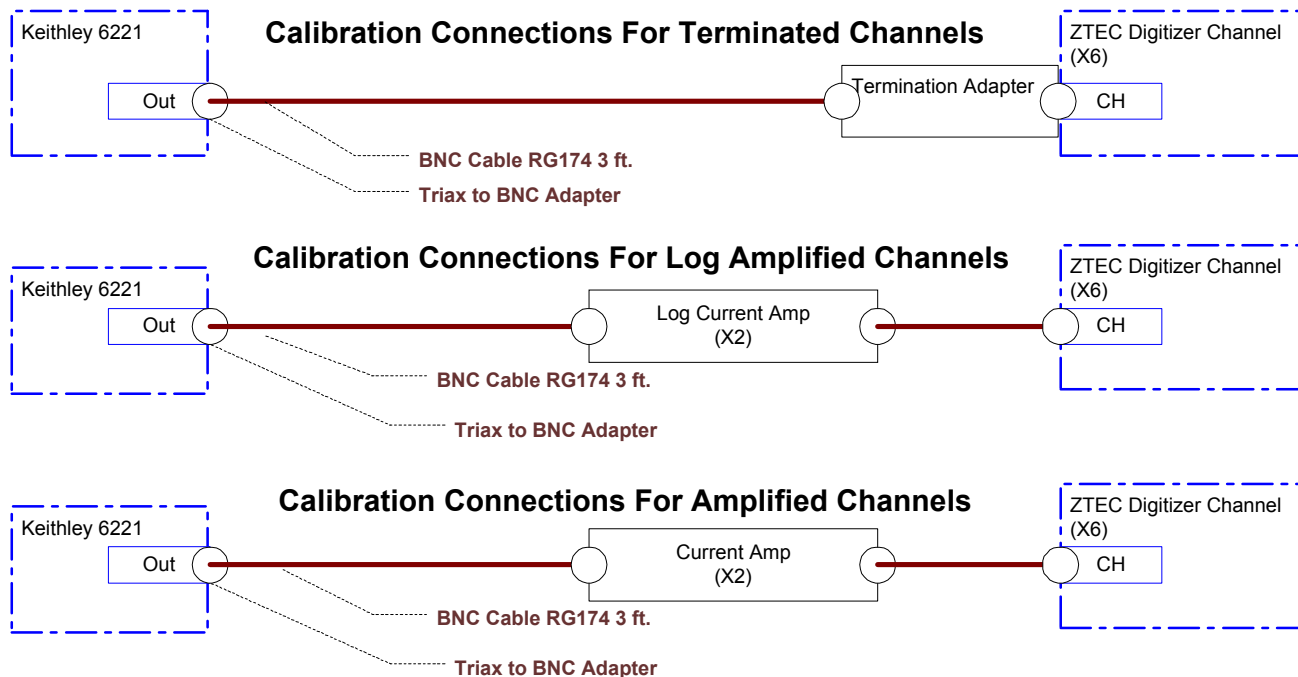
Keithley 6221

Out

Calibration Connections For Terminated Channels

Termination Adapter

ZTEC Digitizer Channel (X6)

CH

BNC Cable RG174 3 ft.

Triax to BNC Adapter

Keithley 6221

Out

Calibration Connections For Log Amplified Channels

Log Current Amp (X2)

ZTEC Digitizer Channel (X6)

CH

BNC Cable RG174 3 ft.

Triax to BNC Adapter

Keithley 6221

Out

Calibration Connections For Amplified Channels

Current Amp (X2)

ZTEC Digitizer Channel (X6)

CH

BNC Cable RG174 3 ft.

Triax to BNC Adapter